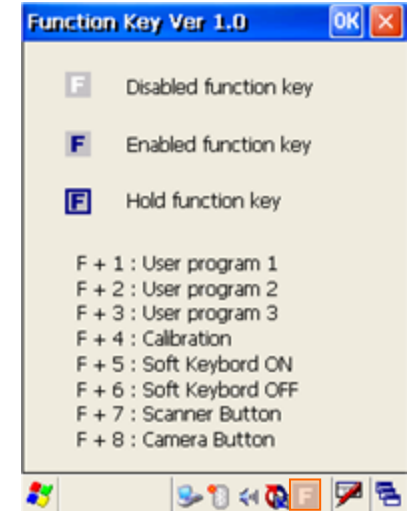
Function Key Ver 1.0 OK

F Disabled function key

F Enabled function key

F Hold function key

F + 1 : User program 1
F + 2 : User program 2
F + 3 : User program 3
F + 4 : Calibration
F + 5 : Soft Keybord ON
F + 6 : Soft Keybord OFF
F + 7 : Scanner Button
F + 8 : Camera Button

F